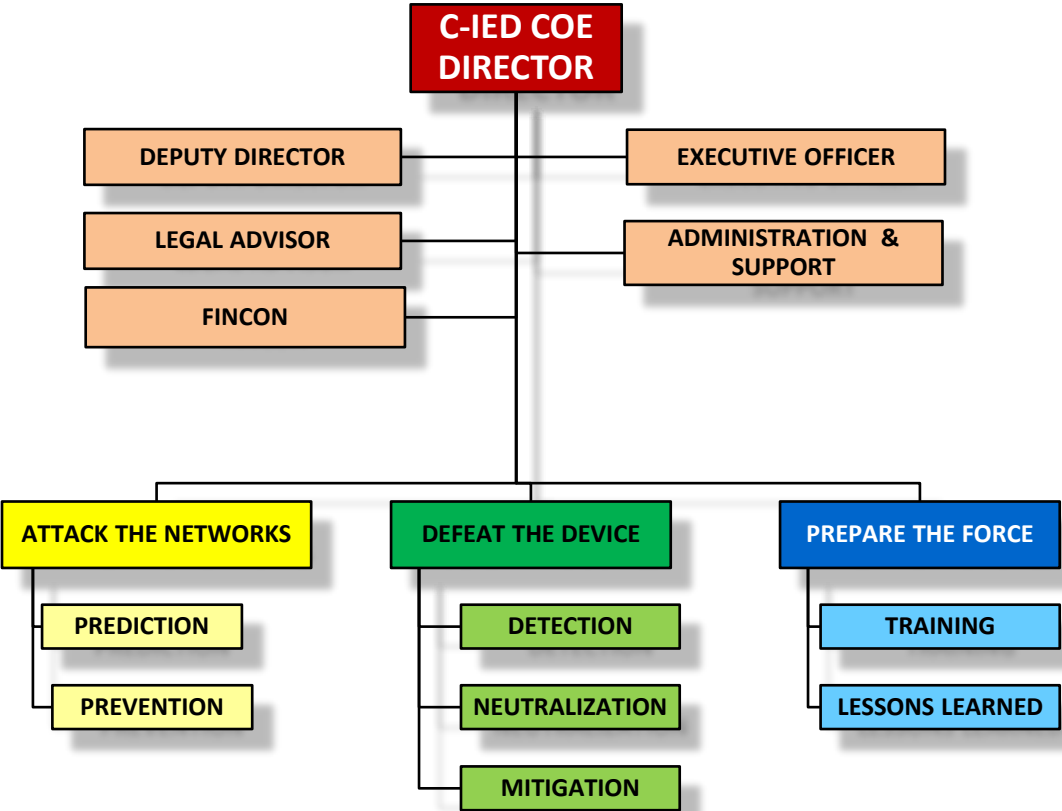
C-IED COE DIRECTOR

DEPUTY DIRECTOR

EXECUTIVE OFFICER

LEGAL ADVISOR

ADMINISTRATION & SUPPORT

FINCON

ATTACK THE NETWORKS

PREDICTION

PREVENTION

DEFEAT THE DEVICE

DETECTION

NEUTRALIZATION

MITIGATION

PREPARE THE FORCE

TRAINING

LESSONS LEARNED